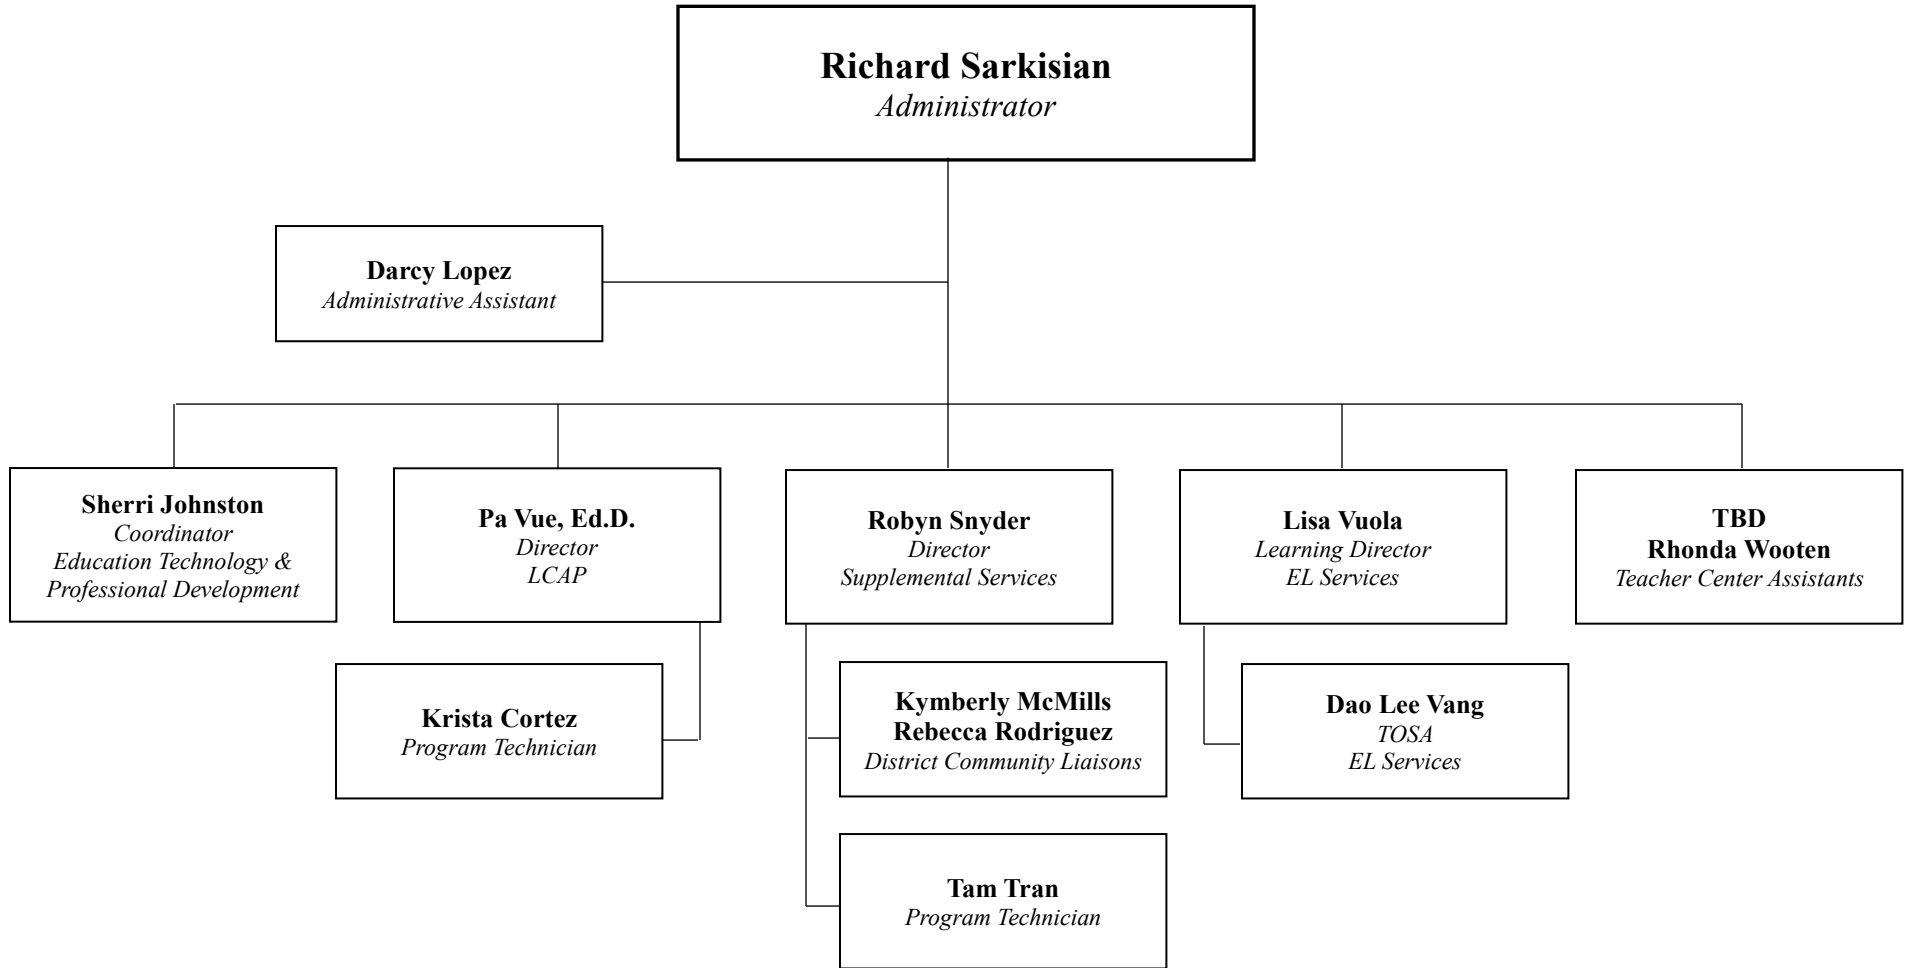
**Richard Sarkisian**
*Administrator*

**Darcy Lopez**
*Administrative Assistant*

**Sherri Johnston**
*Coordinator*
*Education Technology & Professional Development*

**Pa Vue, Ed.D.**
*Director*
*LCAP*

**Krista Cortez**
*Program Technician*

**Robyn Snyder**
*Director*
*Supplemental Services*

**Kymberly McMills**
**Rebecca Rodriguez**
*District Community Liaisons*

**Tam Tran**
*Program Technician*

**Lisa Vuola**
*Learning Director*
*EL Services*

**Dao Lee Vang**
*TOSA*
*EL Services*

**TBD**
**Rhonda Wooten**
*Teacher Center Assistants*